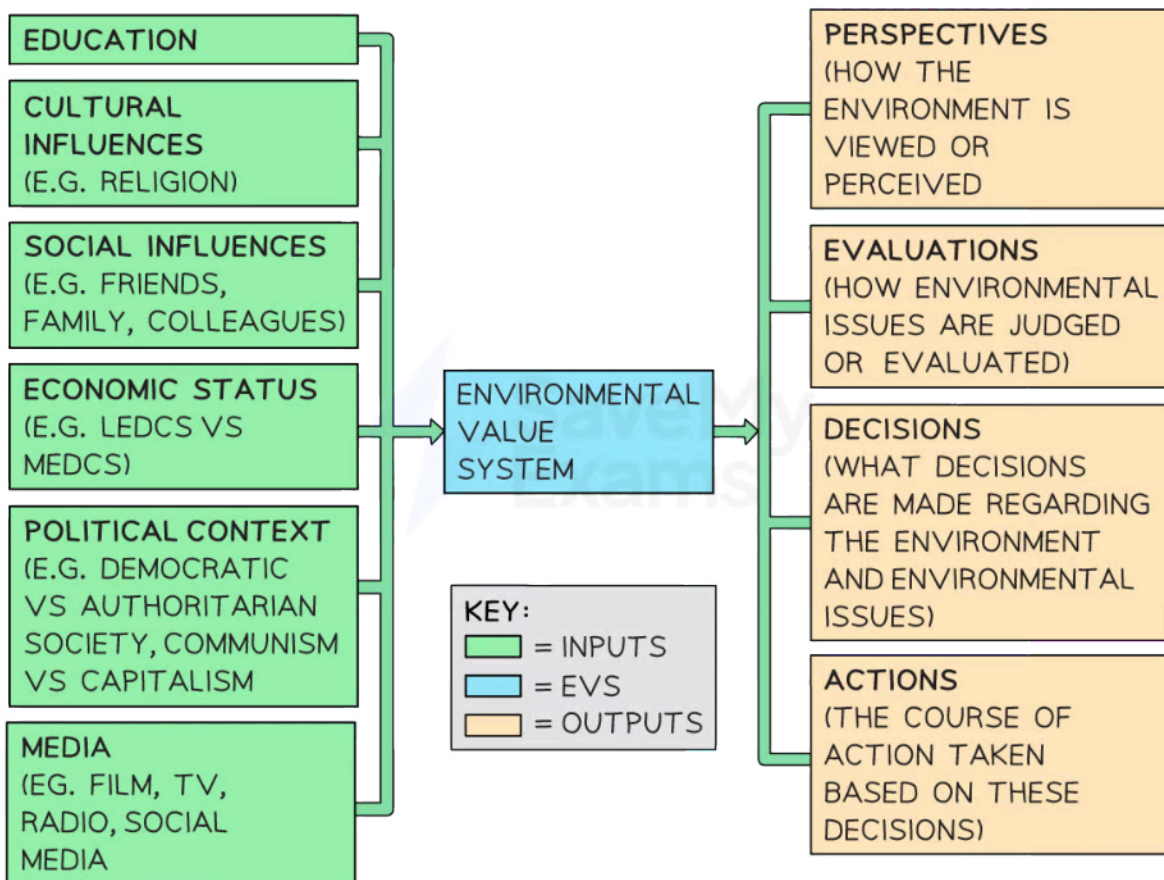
EDUCATION

CULTURAL INFLUENCES (E.G. RELIGION)

SOCIAL INFLUENCES (E.G. FRIENDS, FAMILY, COLLEAGUES)

ECONOMIC STATUS (E.G. LEDCS VS MEDCS)

POLITICAL CONTEXT (E.G. DEMOCRATIC VS AUTHORITARIAN SOCIETY, COMMUNISM VS CAPITALISM

MEDIA (EG. FILM, TV, RADIO, SOCIAL MEDIA

ENVIRONMENTAL VALUE SYSTEM

KEY:
= INPUTS
= EVS
= OUTPUTS

PERSPECTIVES (HOW THE ENVIRONMENT IS VIEWED OR PERCEIVED

EVALUATIONS (HOW ENVIRONMENTAL ISSUES ARE JUDGED OR EVALUATED)

DECISIONS (WHAT DECISIONS ARE MADE REGARDING THE ENVIRONMENT AND ENVIRONMENTAL ISSUES)

ACTIONS (THE COURSE OF ACTION TAKEN BASED ON THESE DECISIONS)

Save My Exams